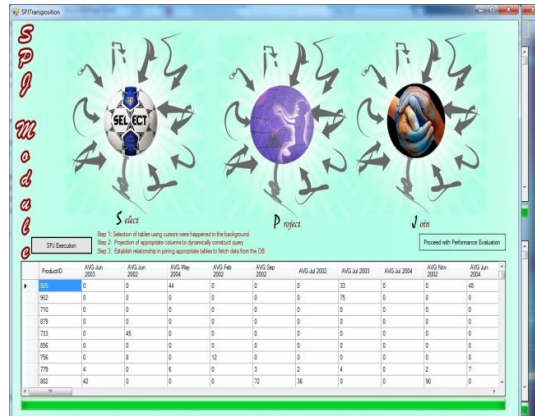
SPJTransposition

SPJ Module

SELECT

Select

Project

Join

SPJ Execution

Step 1: Selection of tables using cursors were happened in the background
Step 2: Projection of appropriate columns to dynamically construct query
Step 3: Establish relationship in joining appropriate tables to fetch data from the DB

Proceed with Performance Evaluation

| | ProductID | AVG Jun 2003 | AVG Jun 2002 | AVG May 2004 | AVG Feb 2002 | AVG Sep 2002 | AVG Jul 2002 | AVG Jul 2003 | AVG Jul 2004 | AVG Nov 2002 | AVG Jun 2004 |
|---|---|---|---|---|---|---|---|---|---|---|---|
| ▸ | 925 | 0 | 0 | 44 | 0 | 0 | 0 | 33 | 0 | 0 | 48 |
| | 902 | 0 | 0 | 0 | 0 | 0 | 0 | 75 | 0 | 0 | 0 |
| | 710 | 0 | 0 | 0 | 0 | 0 | 0 | 0 | 0 | 0 | 0 |
| | 879 | 0 | 0 | 0 | 0 | 0 | 0 | 0 | 0 | 0 | 0 |
| | 733 | 0 | 45 | 0 | 0 | 0 | 0 | 0 | 0 | 0 | 0 |
| | 856 | 0 | 0 | 0 | 0 | 0 | 0 | 0 | 0 | 0 | 0 |
| | 756 | 0 | 8 | 0 | 12 | 0 | 0 | 0 | 0 | 0 | 0 |
| | 779 | 4 | 0 | 6 | 0 | 3 | 2 | 4 | 0 | 2 | 7 |
| | 882 | 42 | 0 | 0 | 0 | 72 | 36 | 0 | 0 | 90 | 0 |